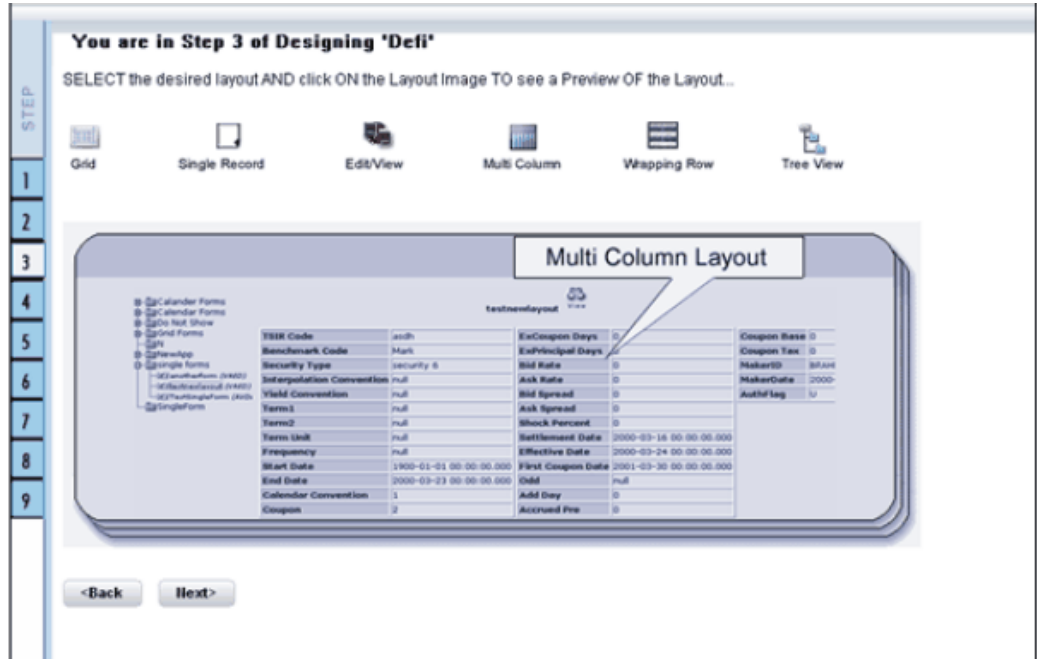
STEP

1
2
3
4
5
6
7
8
9

You are in Step 3 of Designing 'Defi'

SELECT the desired layout AND click ON the Layout Image TO see a Preview OF the Layout...

Grid   Single Record   Edit/View   Multi Column   Wrapping Row   Tree View

Multi Column Layout

Calander Forms
Calendar Forms
Do Not Show
Grid Forms
N
NewApp
single forms
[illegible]
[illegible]
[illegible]
SingleForm

testnewlayout

| TSIR Code | asdh | ExCoupon Days | 0 | Coupon Base | 0 |
|---|---|---|---|---|---|
| Benchemark Code | Mark | ExPrincipal Days | 0 | Coupon Tax | 0 |
| Security Type | security 6 | Bid Rate | 0 | MakerID | BRAH |
| Interpolation Convention | null | Ask Rate | 0 | MakerDate | 2000- |
| Yield Convention | null | Bid Spread | 0 | AuthFlag | U |
| Term1 | null | Ask Spread | 0 | | |
| Term2 | null | Shock Percent | 0 | | |
| Term Unit | null | Settlement Date | 2000-03-16 00:00:00.000 | | |
| Frequency | null | Effective Date | 2000-03-24 00:00:00.000 | | |
| Start Date | 1900-01-01 00:00:00.000 | First Coupon Date | 2001-03-30 00:00:00.000 | | |
| End Date | 2000-03-23 00:00:00.000 | Odd | null | | |
| Calendar Convention | 1 | Add Day | 0 | | |
| Coupon | 2 | Accrued Pre | 0 | | |

<Back   Next>